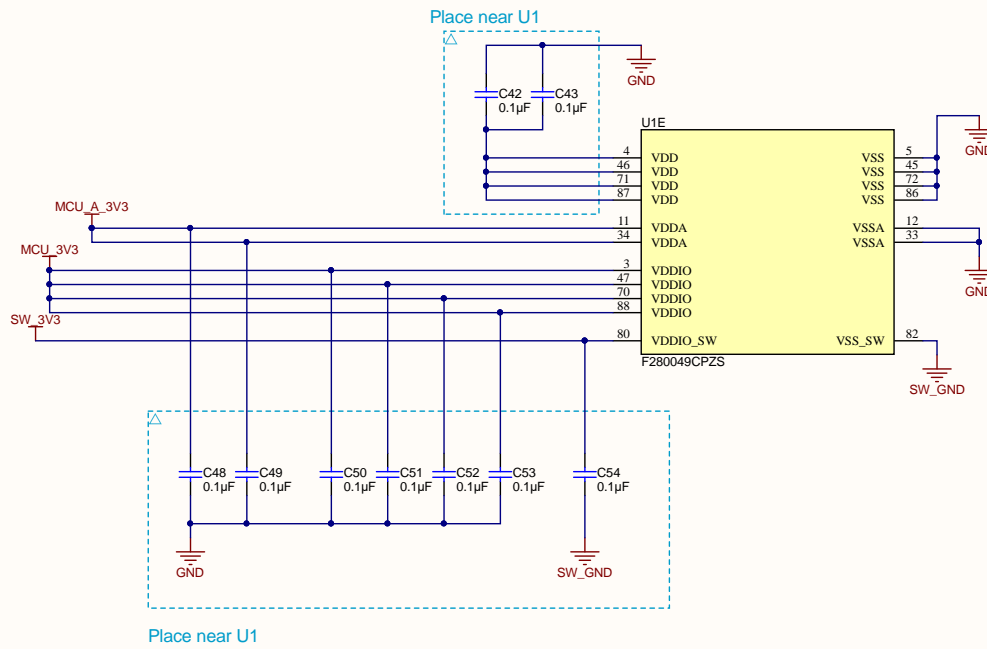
Place near U1

GND

C42
0.1µF

C43
0.1µF

U1E

| 4 | VDD | VSS | 5 |
|---|---|---|---|
| 46 | VDD | VSS | 45 |
| 71 | VDD | VSS | 72 |
| 87 | VDD | VSS | 86 |
| 11 | VDDA | VSSA | 12 |
| 34 | VDDA | VSSA | 33 |
| 3 | VDDIO | | |
| 47 | VDDIO | | |
| 70 | VDDIO | | |
| 88 | VDDIO | | |
| 80 | VDDIO_SW | VSS_SW | 82 |

F280049CPZS

GND

GND

SW_GND

MCU_A_3V3

MCU_3V3

SW_3V3

C48
0.1µF

C49
0.1µF

C50
0.1µF

C51
0.1µF

C52
0.1µF

C53
0.1µF

C54
0.1µF

GND

SW_GND

Place near U1